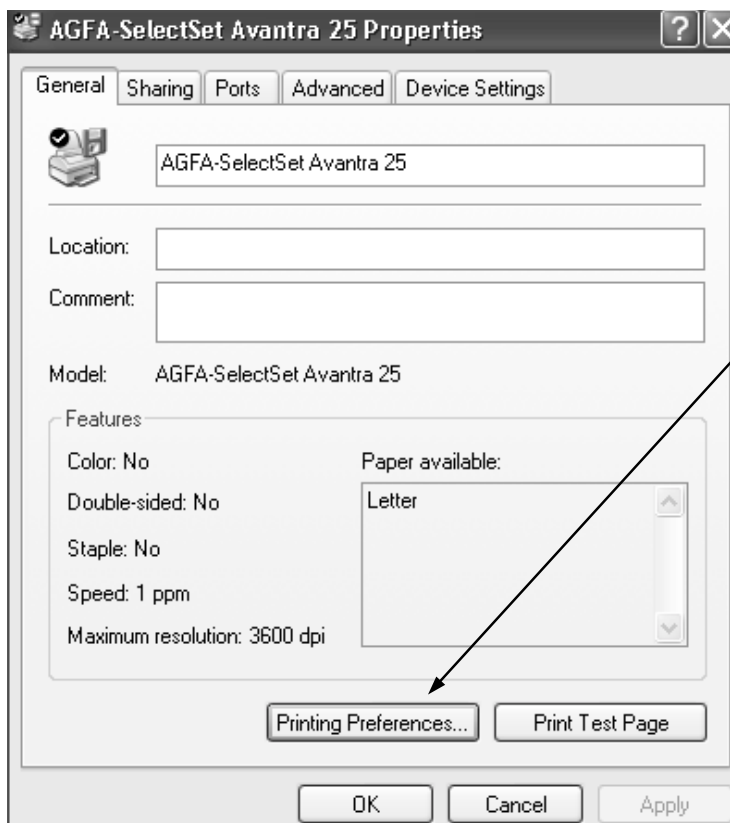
AGFA-SelectSet Avantra 25 Properties

?

General | Sharing | Ports | Advanced | Device Settings

AGFA-SelectSet Avantra 25

Location:

Comment:

Model: AGFA-SelectSet Avantra 25

Features

Color: No

Double-sided: No

Staple: No

Speed: 1 ppm

Maximum resolution: 3600 dpi

Paper available:

Letter

Printing Preferences...

Print Test Page

OK

Cancel

Apply